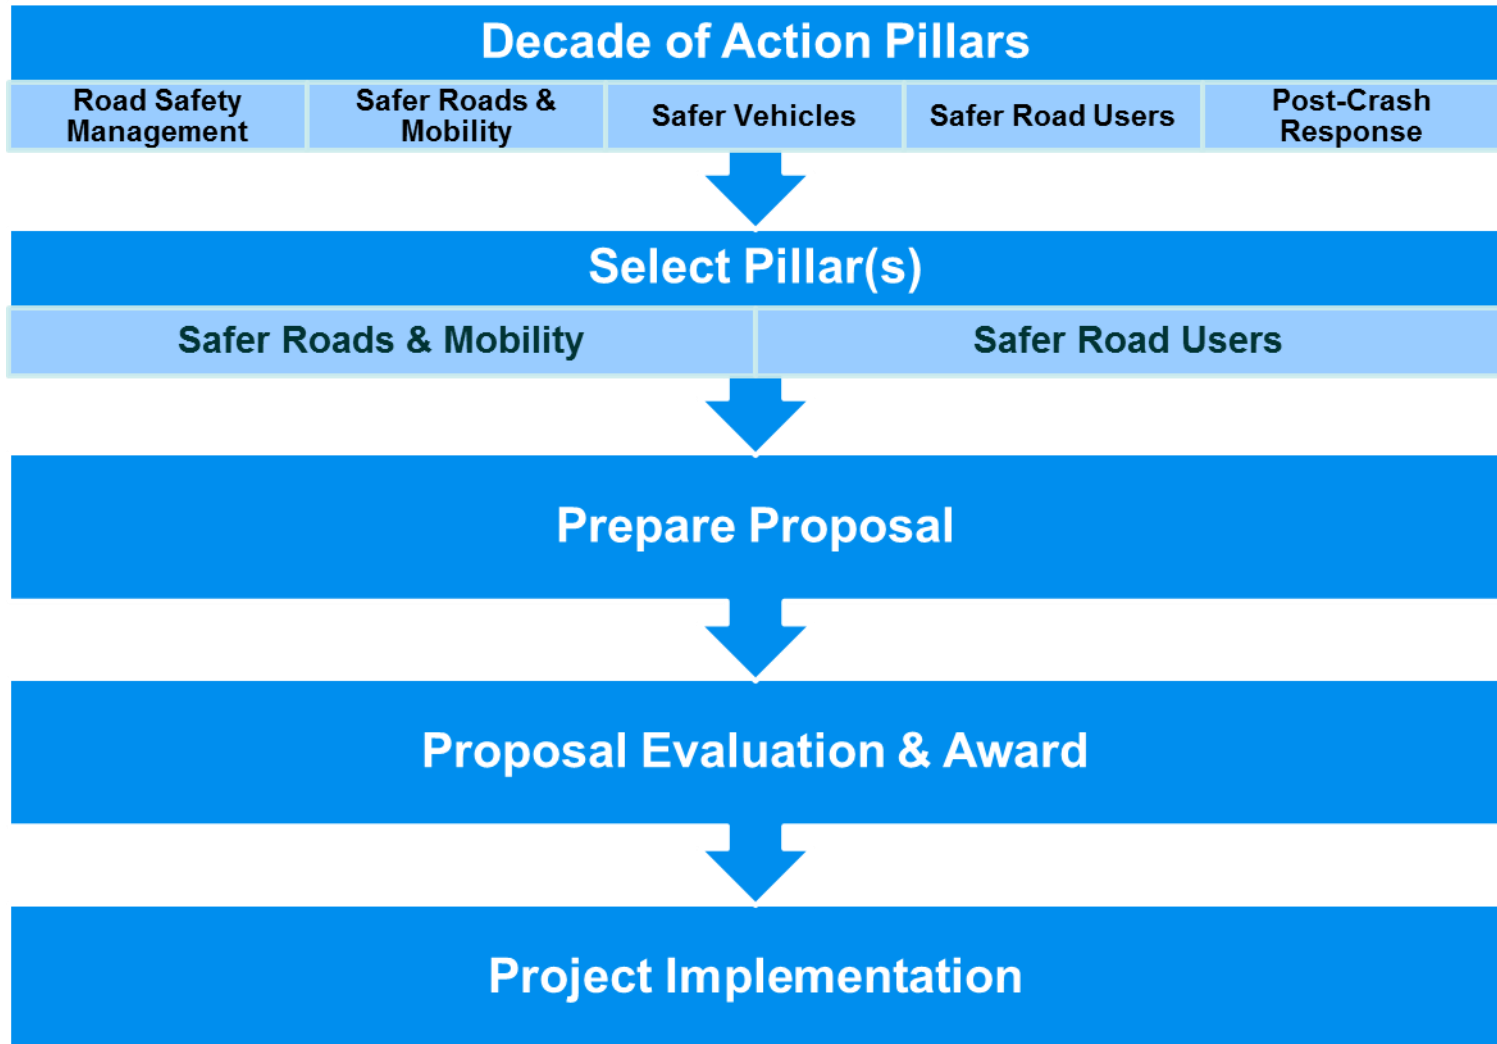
Decade of Action Pillars

| Road Safety Management | Safer Roads & Mobility | Safer Vehicles | Safer Road Users | Post-Crash Response |
|---|---|---|---|---|

Select Pillar(s)

| Safer Roads & Mobility | Safer Road Users |
|---|---|

Prepare Proposal

Proposal Evaluation & Award

Project Implementation